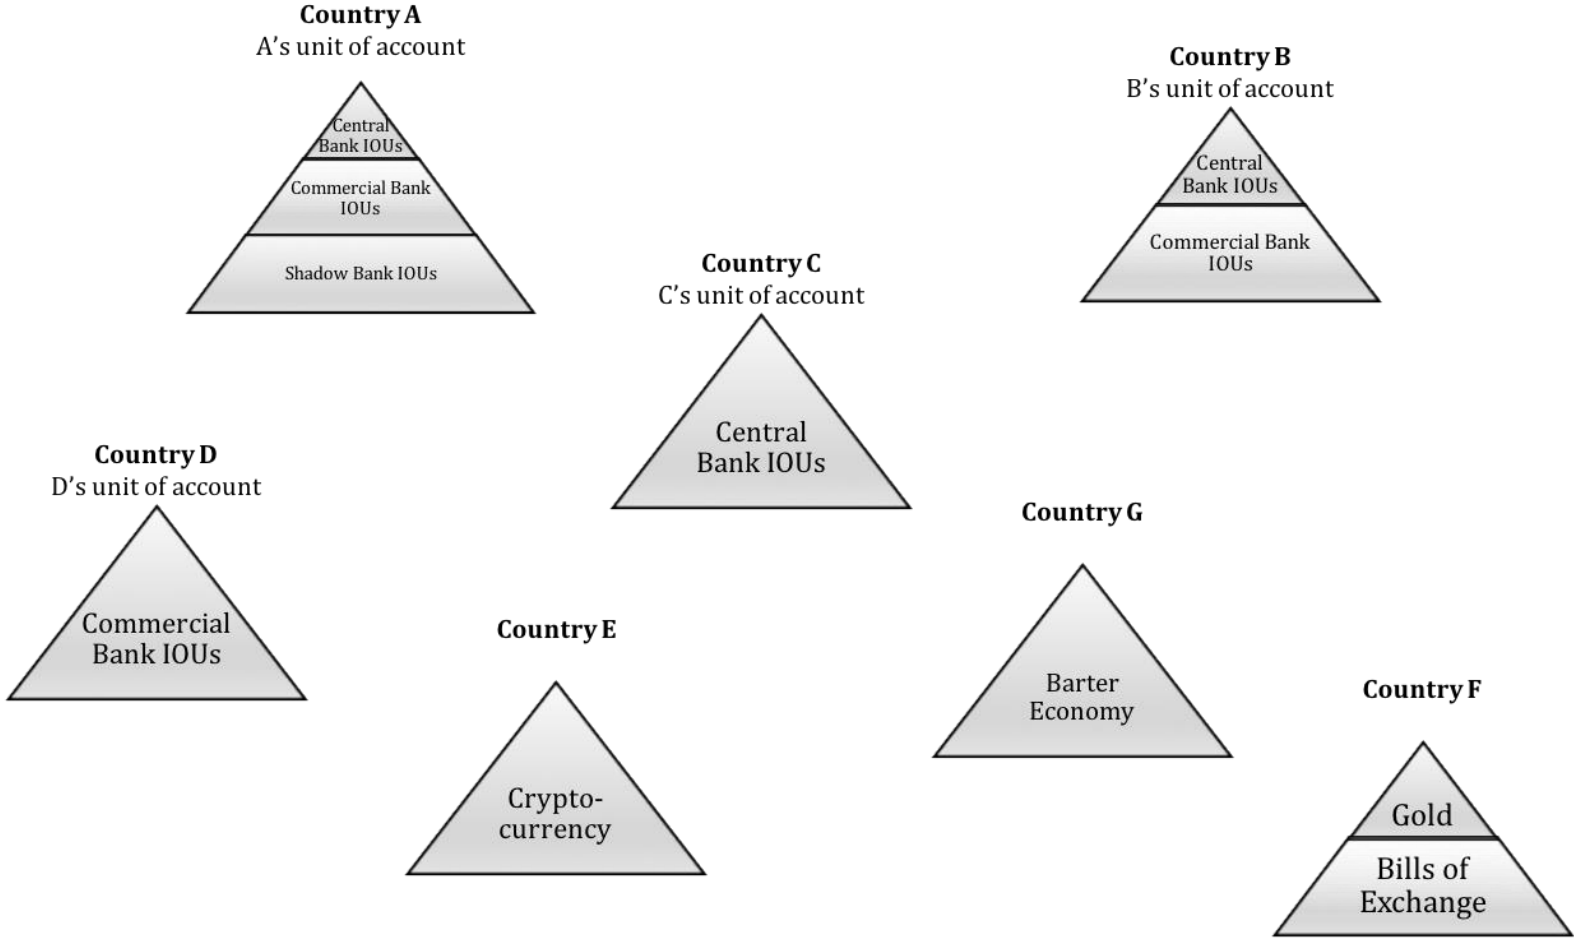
Country A
A's unit of account

Central Bank IOUs

Commercial Bank IOUs

Shadow Bank IOUs

Country B
B's unit of account

Central Bank IOUs

Commercial Bank IOUs

Country C
C's unit of account

Central Bank IOUs

Country D
D's unit of account

Commercial Bank IOUs

Country E

Cryptocurrency

Country G

Barter Economy

Country F

Gold

Bills of Exchange